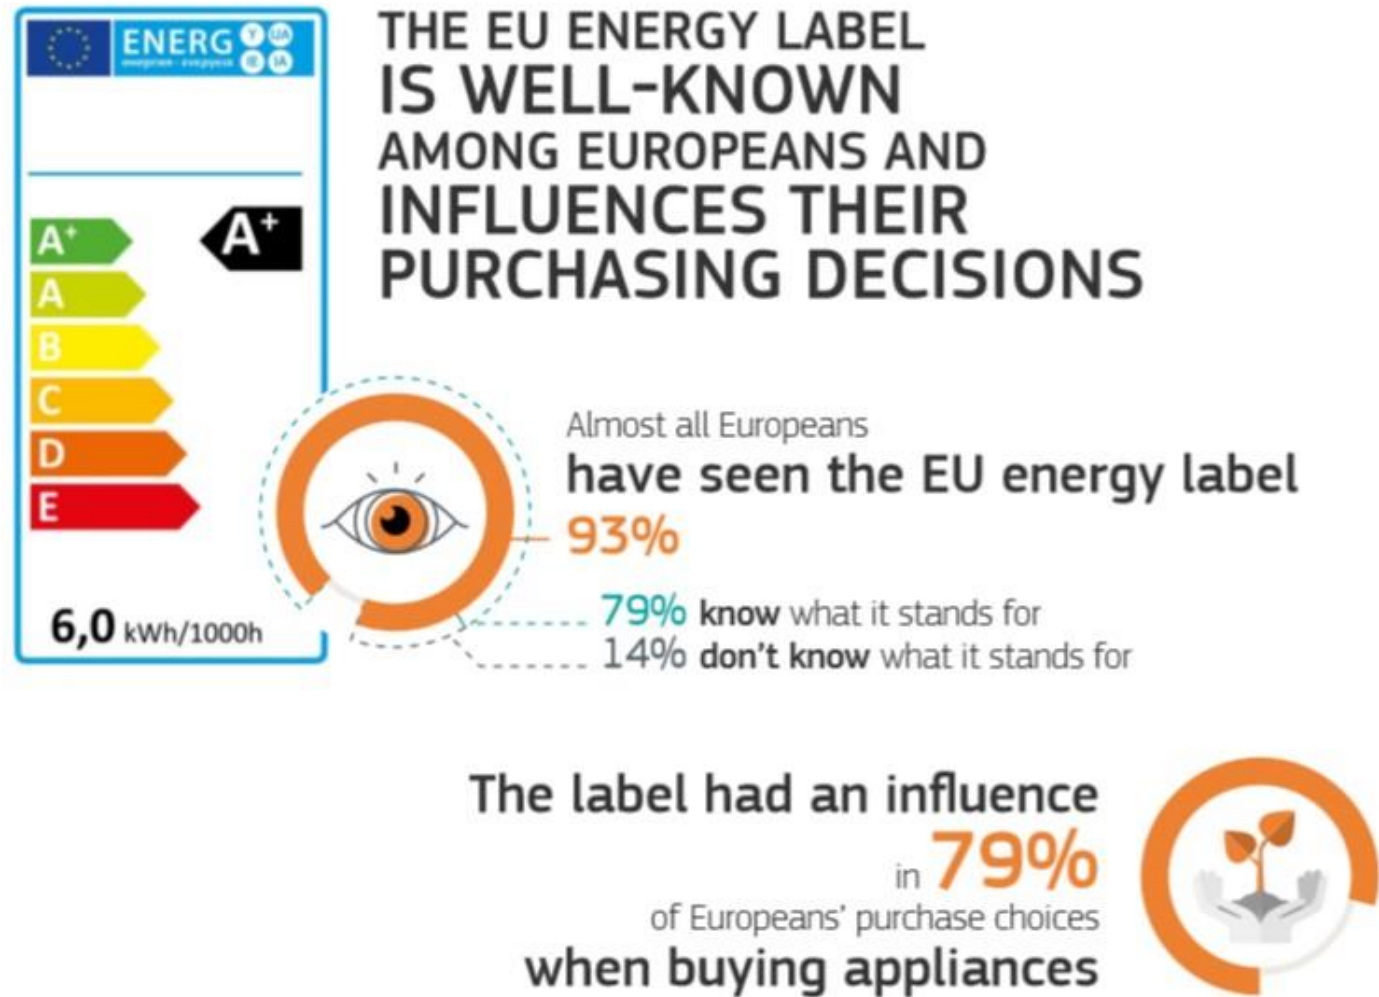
ENERG

$A^+$
A
B
C
D
E

$A^+$

6,0 kWh/1000h

THE EU ENERGY LABEL IS WELL-KNOWN AMONG EUROPEANS AND INFLUENCES THEIR PURCHASING DECISIONS

Almost all Europeans
have seen the EU energy label
93%

79% know what it stands for
14% don't know what it stands for

The label had an influence in 79% of Europeans' purchase choices when buying appliances